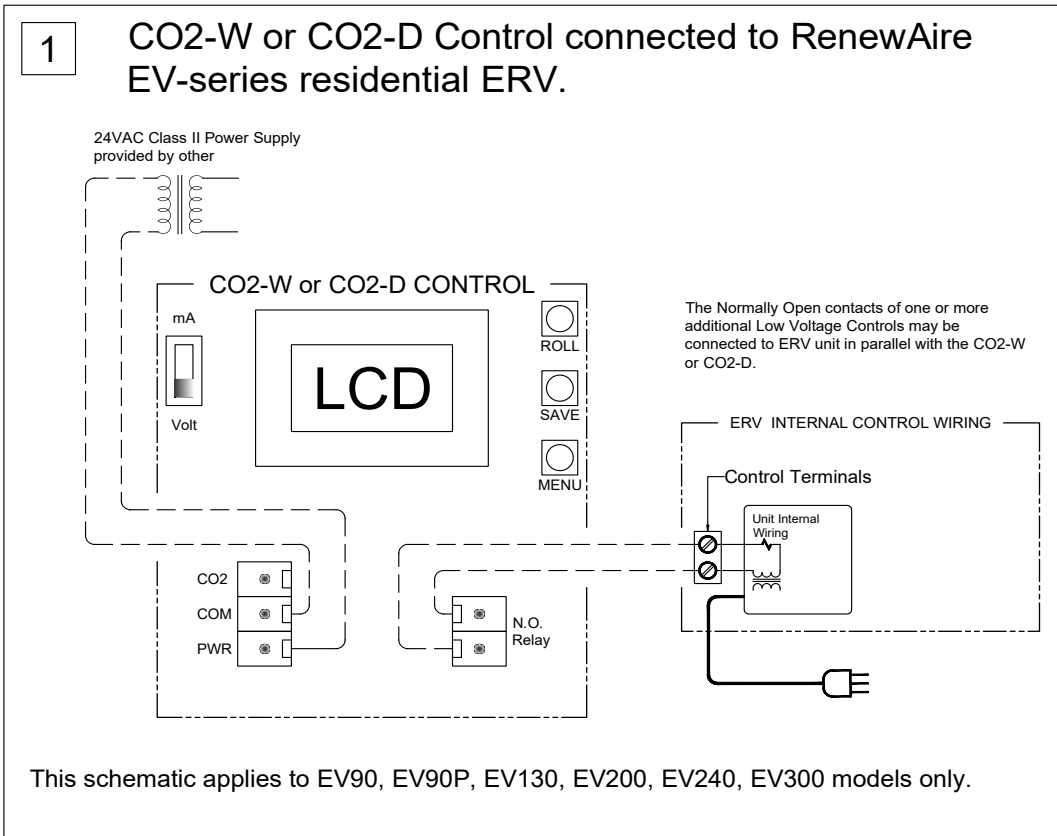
1

CO2-W or CO2-D Control connected to RenewAire EV-series residential ERV.

24VAC Class II Power Supply provided by other

CO2-W or CO2-D CONTROL

mA

Volt

LCD

ROLL

SAVE

MENU

The Normally Open contacts of one or more additional Low Voltage Controls may be connected to ERV unit in parallel with the CO2-W or CO2-D.

ERV INTERNAL CONTROL WIRING

Control Terminals

Unit Internal Wiring

CO2

COM

PWR

N.O. Relay

This schematic applies to EV90, EV90P, EV130, EV200, EV240, EV300 models only.